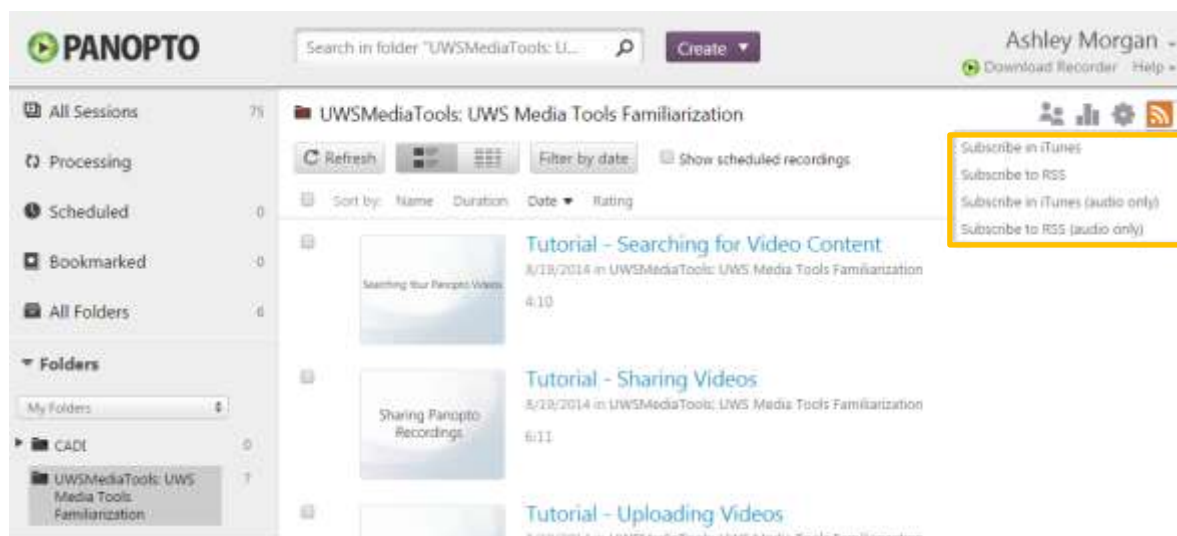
PANOPTO

Search in folder "UWSMediaTools: U...

Create ▼

Ashley Morgan

Download Recorder Help

All Sessions 75

Processing

Scheduled 0

Bookmarked 0

All Folders 6

Folders

My Folders

CADI 0

UWSMediaTools: UWS Media Tools Familiarization 7

UWSMediaTools: UWS Media Tools Familiarization

Subscribe in iTunes
Subscribe to RSS
Subscribe in iTunes (audio only)
Subscribe to RSS (audio only)

Refresh

Filter by date

Show scheduled recordings

Sort by: Name Duration Date ▼ Rating

Searching Your Panopto Videos

Tutorial - Searching for Video Content
8/19/2014 in UWSMediaTools: UWS Media Tools Familiarization
4:10

Sharing Panopto Recordings

Tutorial - Sharing Videos
8/19/2014 in UWSMediaTools: UWS Media Tools Familiarization
6:11

Tutorial - Uploading Videos
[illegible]